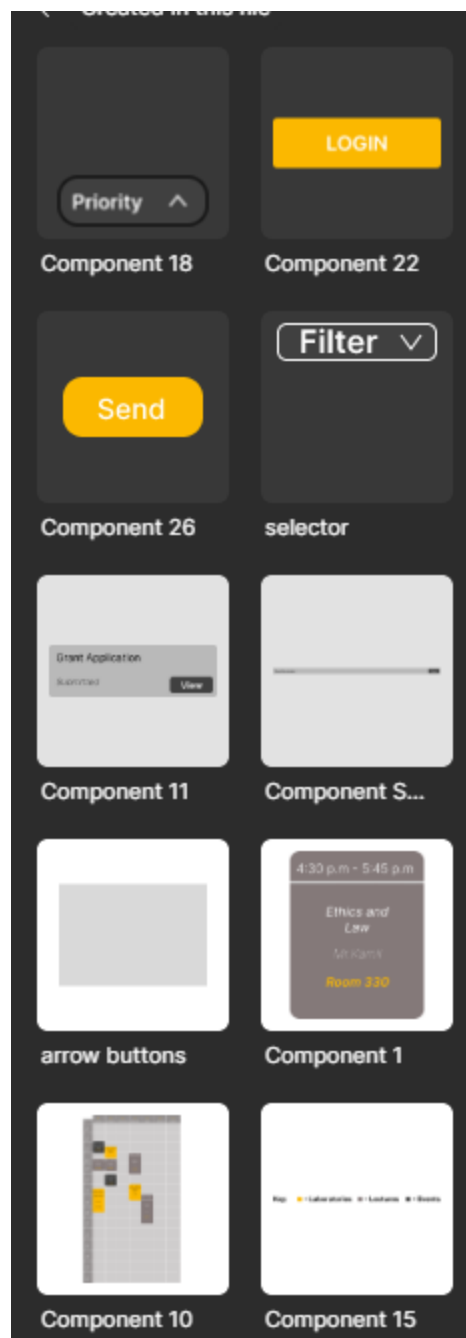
Created in this file

Priority

Component 18

LOGIN

Component 22

Send

Component 26

Filter

selector

Grant Application

Submitted

View

Component 11

Component S...

arrow buttons

4:30 p.m - 5:45 p.m

Ethics and Law

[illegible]

Room 330

Component 1

Component 10

Key: Laboratories Lectures Events

Component 15